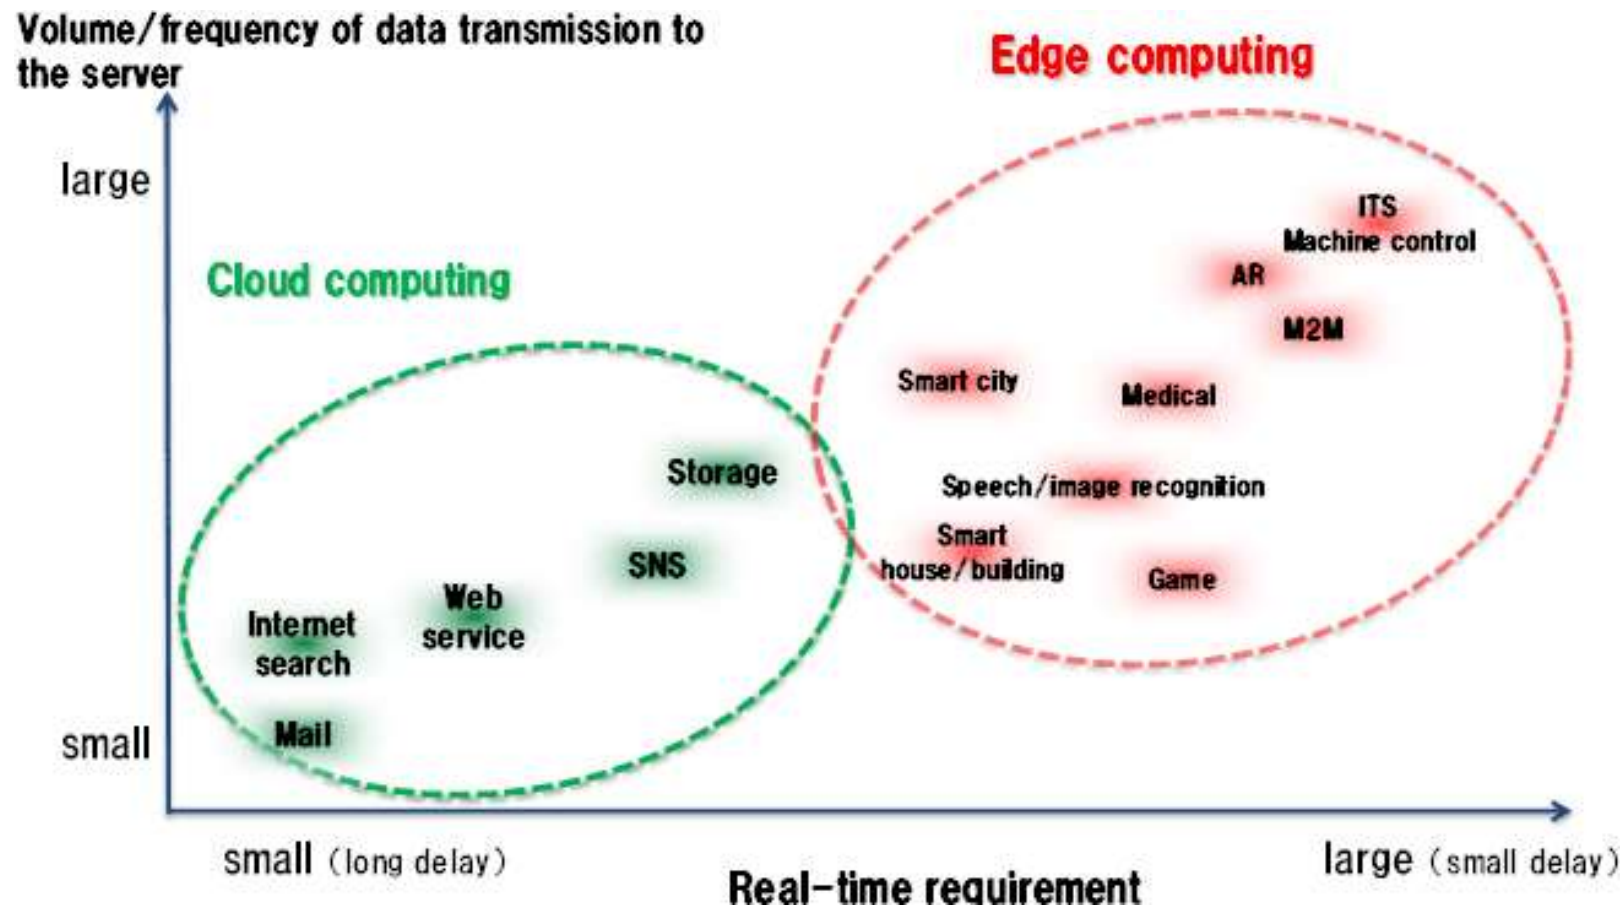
Volume/frequency of data transmission to the server

Edge computing

large

Cloud computing

ITS
Machine control

AR

M2M

Smart city

Medical

Storage

Speech/image recognition

Smart house/building

Game

SNS

Web service

Internet search

Mail

small

small (long delay)

Real-time requirement

large (small delay)